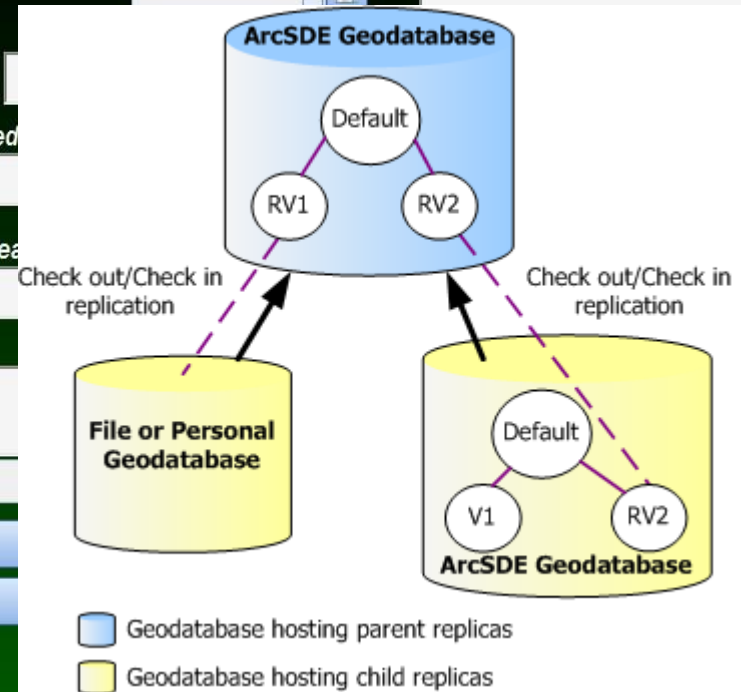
ed

ea

ArcSDE Geodatabase

Default

RV1

RV2

Check out/Check in replication

Check out/Check in replication

File or Personal Geodatabase

Default

V1

RV2

ArcSDE Geodatabase

Geodatabase hosting parent replicas

Geodatabase hosting child replicas